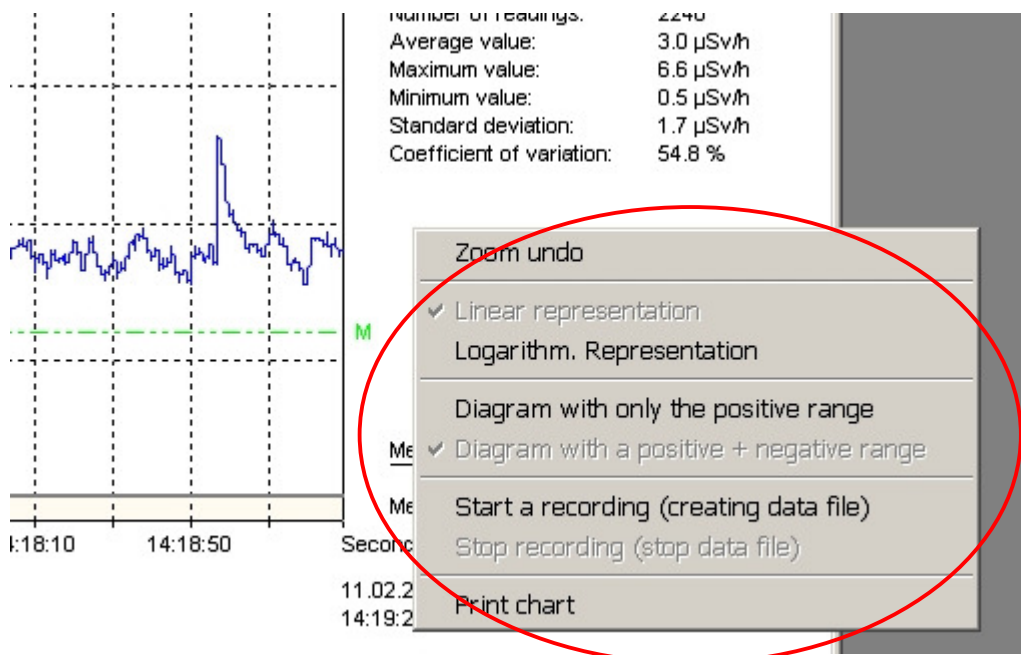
Number of readings: 2240
Average value: 3.0 µSv/h
Maximum value: 6.6 µSv/h
Minimum value: 0.5 µSv/h
Standard deviation: 1.7 µSv/h
Coefficient of variation: 54.8 %

M

Me

Me

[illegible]:18:10 14:18:50 Seconc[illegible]

11.02.2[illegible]
14:19:2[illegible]

Zoom undo
Linear representation
Logarithm. Representation
Diagram with only the positive range
Diagram with a positive + negative range
Start a recording (creating data file)
Stop recording (stop data file)
Print chart